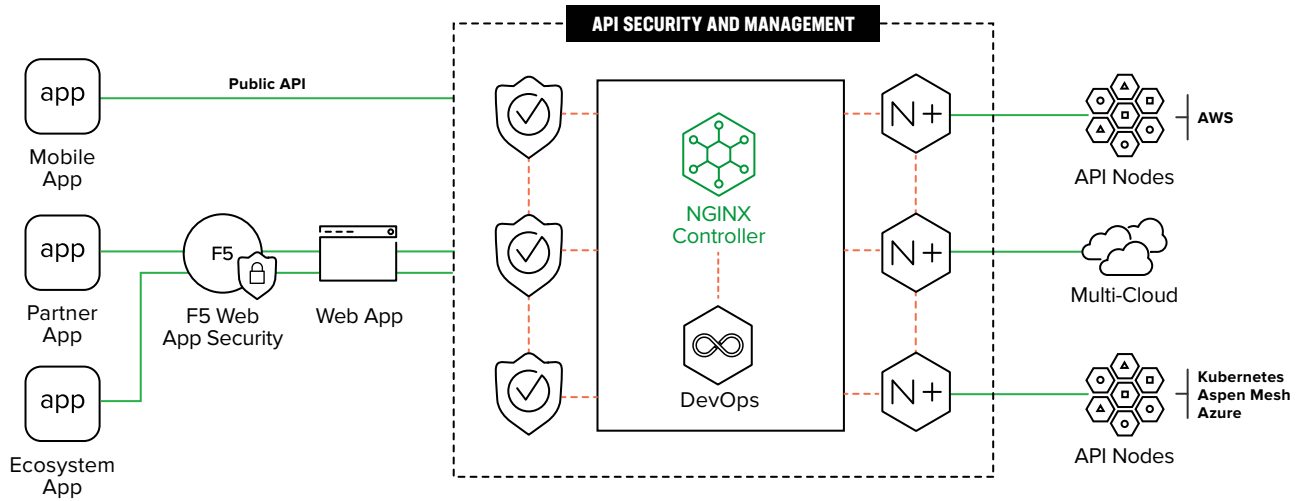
API SECURITY AND MANAGEMENT

app
Mobile App

Public API

app
Partner App

F5
F5 Web App Security

Web App

app
Ecosystem App

NGINX Controller

DevOps

N+

N+

N+

API Nodes

AWS

Multi-Cloud

API Nodes

Kubernetes
Aspen Mesh
Azure